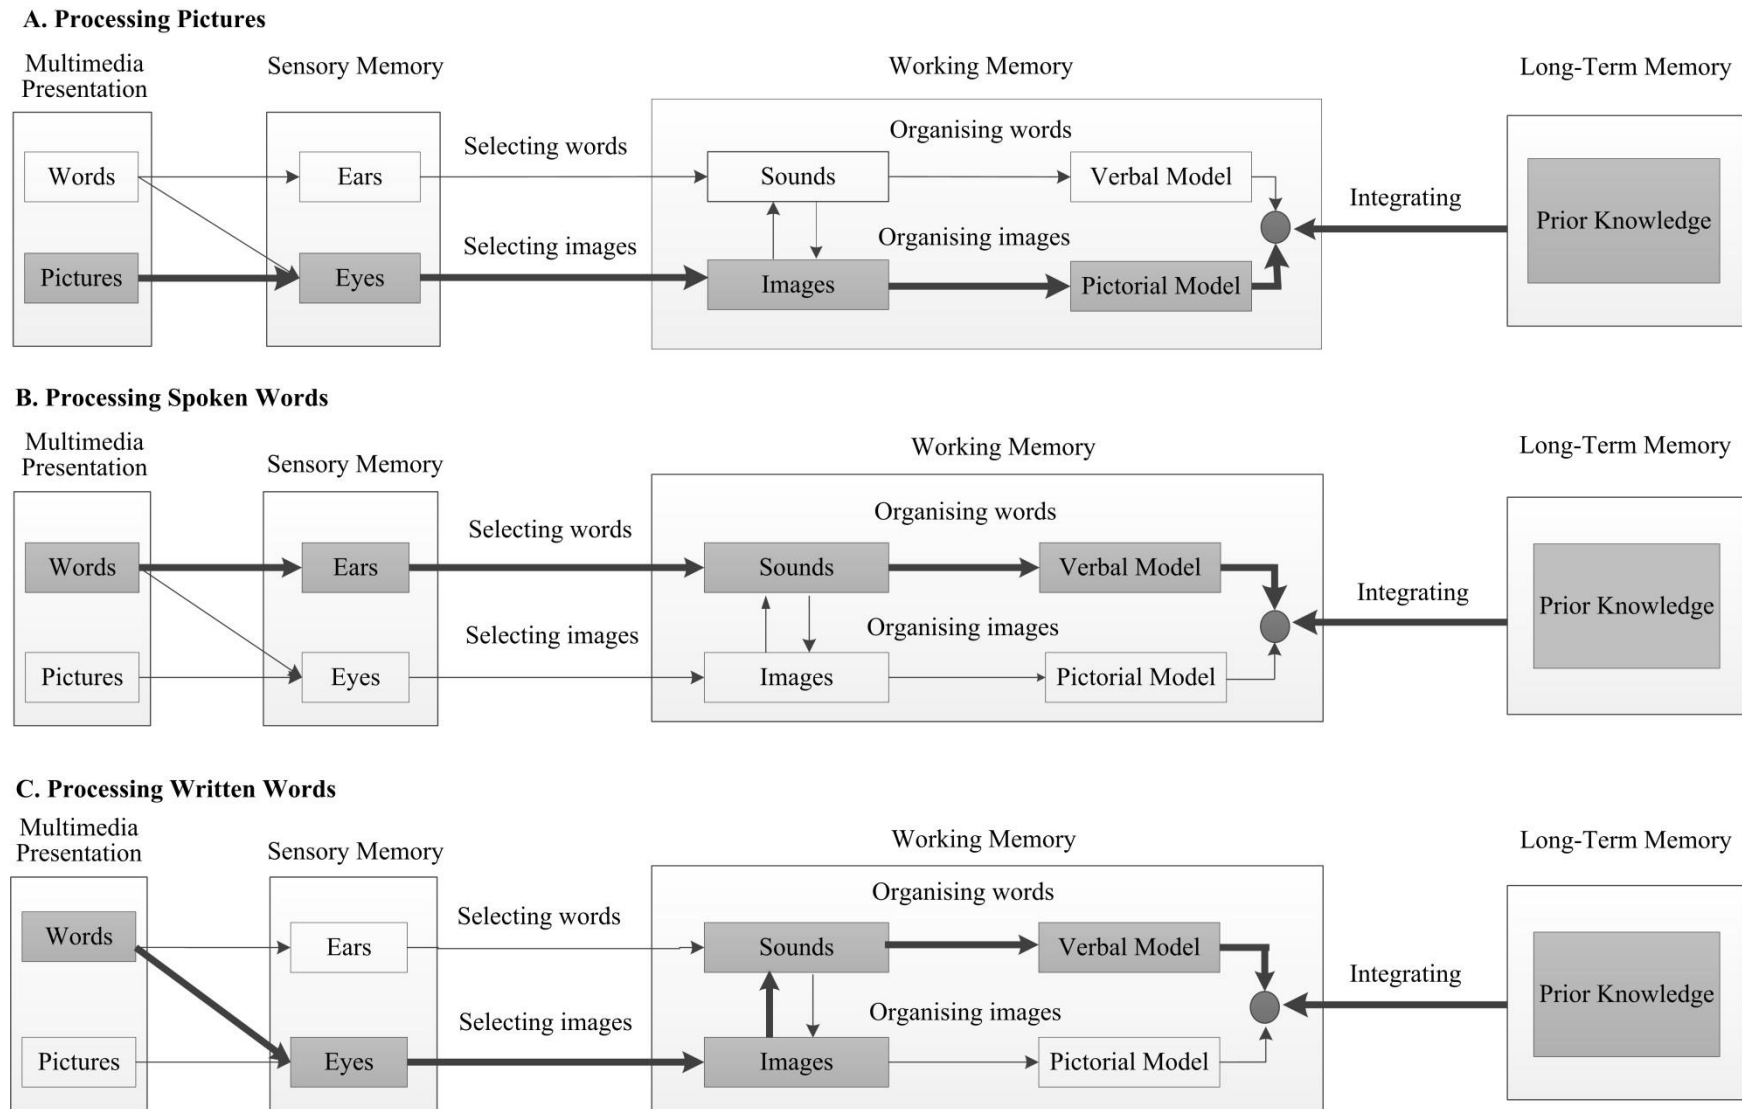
A. Processing Pictures

Multimedia Presentation

Sensory Memory

Working Memory

Long-Term Memory

Words

Pictures

Ears

Eyes

Selecting words

Selecting images

Organising words

Sounds

Verbal Model

Organising images

Images

Pictorial Model

Integrating

Prior Knowledge

B. Processing Spoken Words

Multimedia Presentation

Sensory Memory

Working Memory

Long-Term Memory

Words

Pictures

Ears

Eyes

Selecting words

Selecting images

Organising words

Sounds

Verbal Model

Organising images

Images

Pictorial Model

Integrating

Prior Knowledge

C. Processing Written Words

Multimedia Presentation

Sensory Memory

Working Memory

Long-Term Memory

Words

Pictures

Ears

Eyes

Selecting words

Selecting images

Organising words

Sounds

Verbal Model

Organising images

Images

Pictorial Model

Integrating

Prior Knowledge